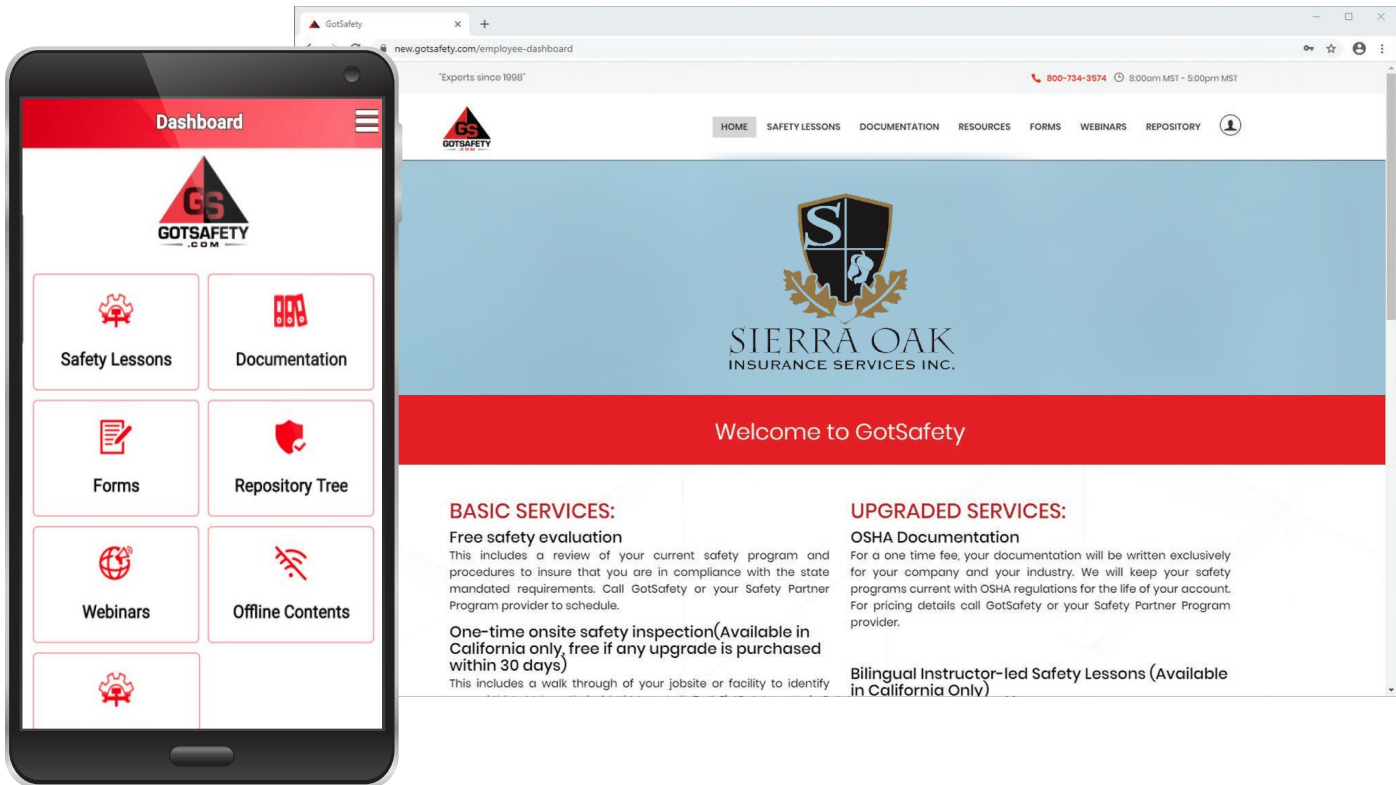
GotSafety

new.gotsafety.com/employee-dashboard

"Experts since 1998"

800-734-3574 8:00am MST - 5:00pm MST

GS GOTSAFETY .COM

HOME SAFETY LESSONS DOCUMENTATION RESOURCES FORMS WEBINARS REPOSITORY

S

SIERRA OAK
INSURANCE SERVICES INC.

Welcome to GotSafety

BASIC SERVICES:

Free safety evaluation

This includes a review of your current safety program and procedures to insure that you are in compliance with the state mandated requirements. Call GotSafety or your Safety Partner Program provider to schedule.

One-time onsite safety inspection(Available in California only, free if any upgrade is purchased within 30 days)

This includes a walk through of your jobsite or facility to identify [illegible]

UPGRADED SERVICES:

OSHA Documentation

For a one time fee, your documentation will be written exclusively for your company and your industry. We will keep your safety programs current with OSHA regulations for the life of your account. For pricing details call GotSafety or your Safety Partner Program provider.

Bilingual Instructor-led Safety Lessons (Available in California Only)

Dashboard

GS GOTSAFETY .COM

Safety Lessons

Documentation

Forms

Repository Tree

Webinars

Offline Contents